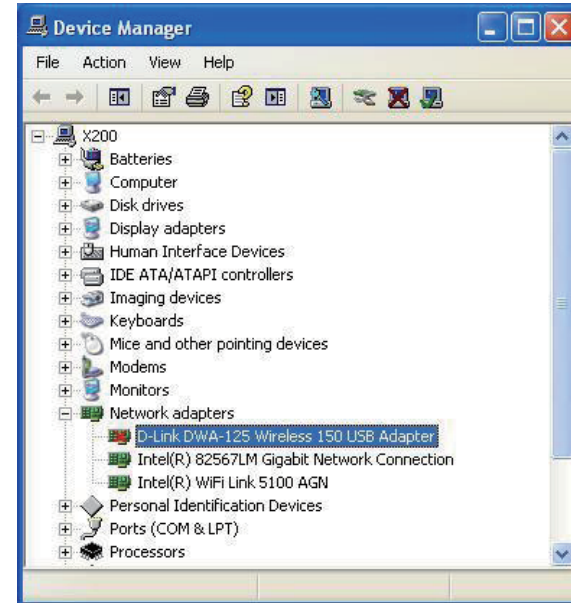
Device Manager

File Action View Help

X200
Batteries
Computer
Disk drives
Display adapters
Human Interface Devices
IDE ATA/ATAPI controllers
Imaging devices
Keyboards
Mice and other pointing devices
Modems
Monitors
Network adapters
D-Link DWA-125 Wireless 150 USB Adapter
Intel(R) 82567LM Gigabit Network Connection
Intel(R) WiFi Link 5100 AGN
Personal Identification Devices
Ports (COM & LPT)
Processors